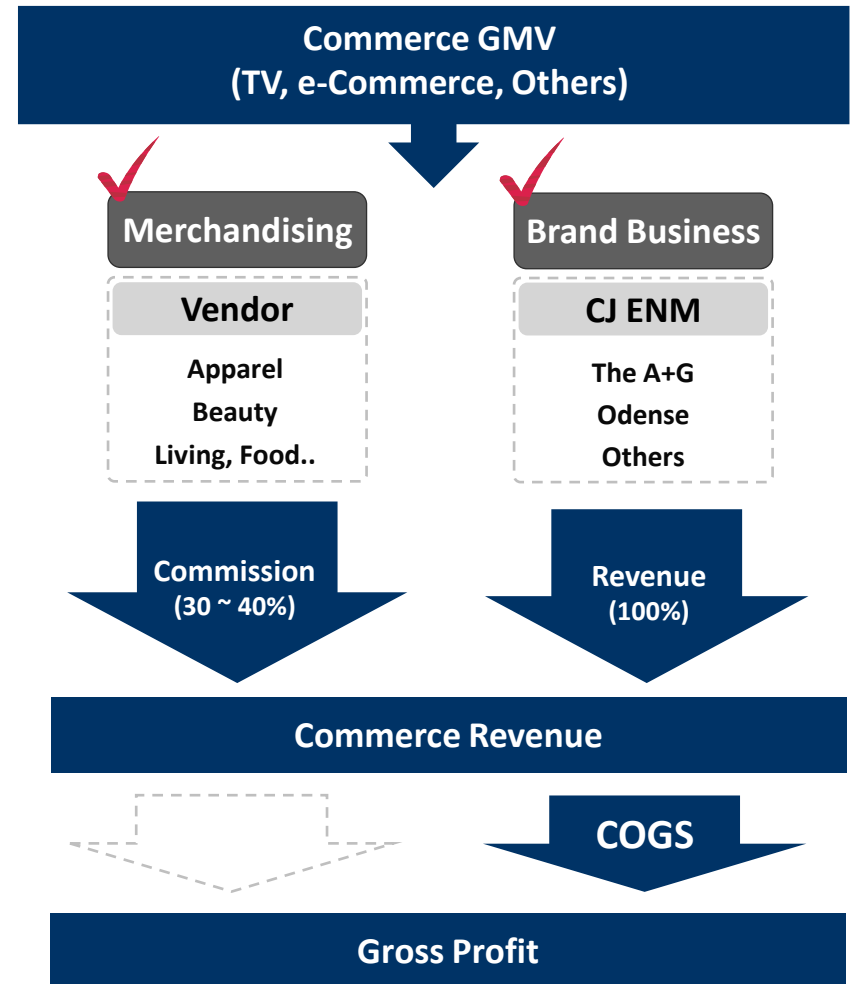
Commerce GMV
(TV, e-Commerce, Others)

Merchandising

Vendor

Apparel
Beauty
Living, Food..

Brand Business

CJ ENM

The A+G
Odense
Others

Commission
(30 ~ 40%)

Revenue
(100%)

Commerce Revenue

COGS

Gross Profit